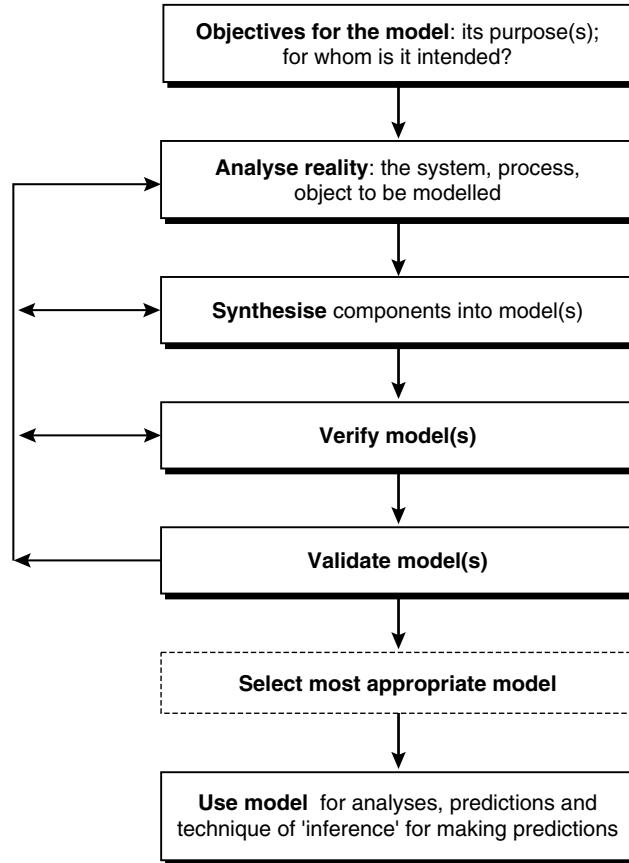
Objectives for the model: its purpose(s); for whom is it intended?

Analyse reality: the system, process, object to be modelled

Synthesise components into model(s)

Verify model(s)

Validate model(s)

Select most appropriate model

Use model for analyses, predictions and technique of 'inference' for making predictions